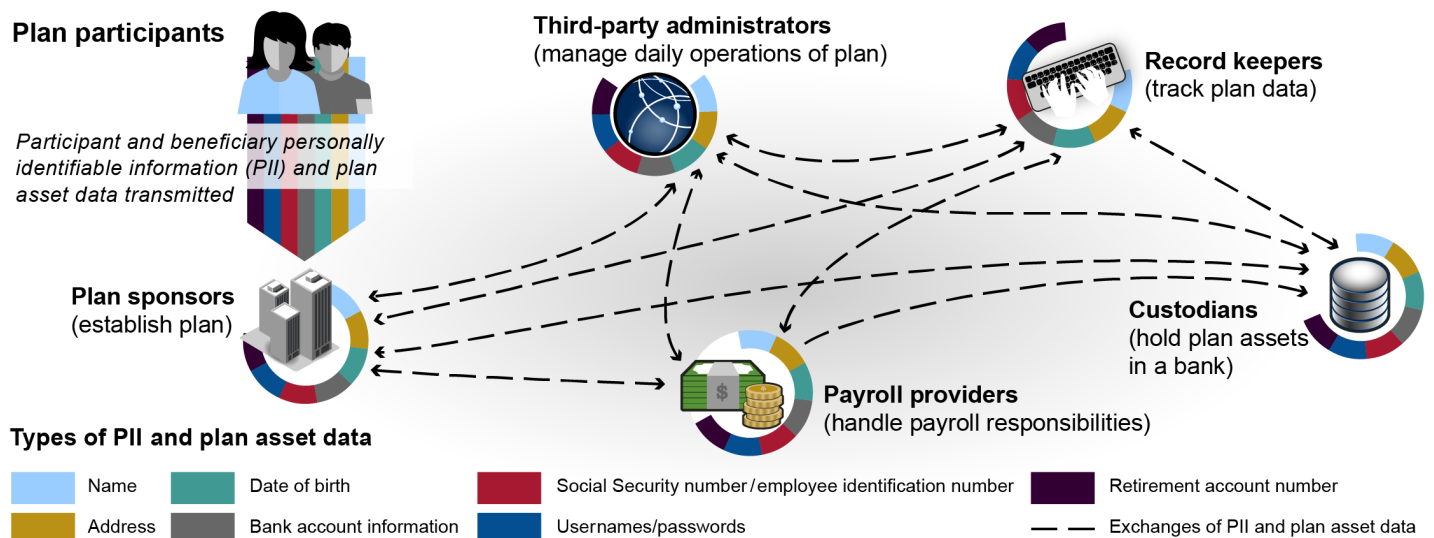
Plan participants

Participant and beneficiary personally identifiable information (PII) and plan asset data transmitted

Third-party administrators
(manage daily operations of plan)

Record keepers
(track plan data)

Plan sponsors
(establish plan)

Custodians
(hold plan assets in a bank)

Payroll providers
(handle payroll responsibilities)

Types of PII and plan asset data

Name
Address
Date of birth
Bank account information
Social Security number / employee identification number
Usernames/passwords
Retirement account number
Exchanges of PII and plan asset data